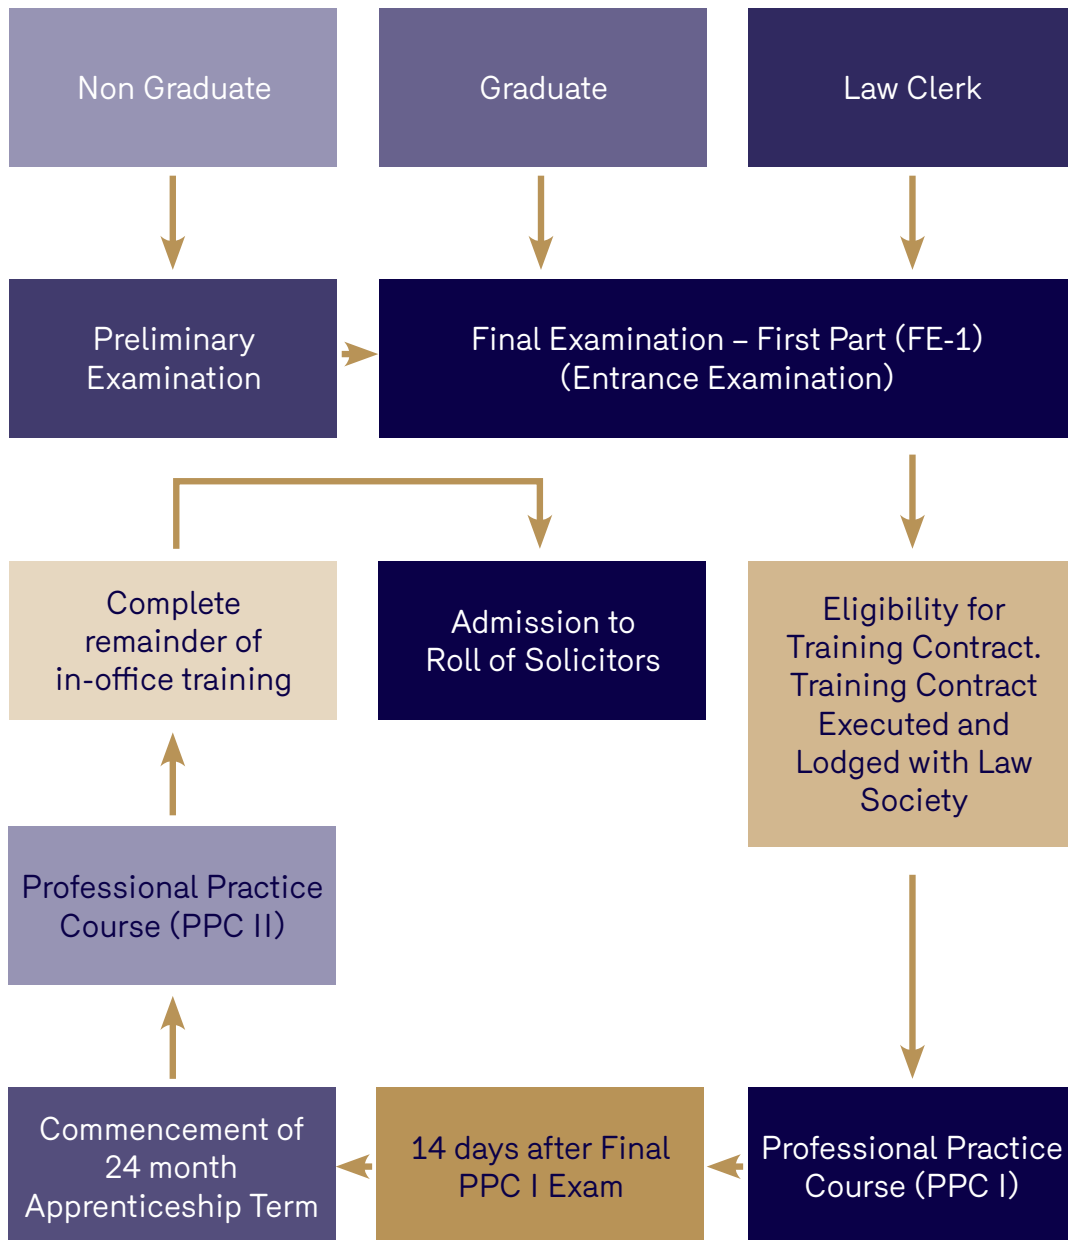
Non Graduate

Graduate

Law Clerk

Preliminary Examination

Final Examination – First Part (FE-1) (Entrance Examination)

Complete remainder of in-office training

Admission to Roll of Solicitors

Eligibility for Training Contract. Training Contract Executed and Lodged with Law Society

Professional Practice Course (PPC II)

Commencement of 24 month Apprenticeship Term

14 days after Final PPC I Exam

Professional Practice Course (PPC I)